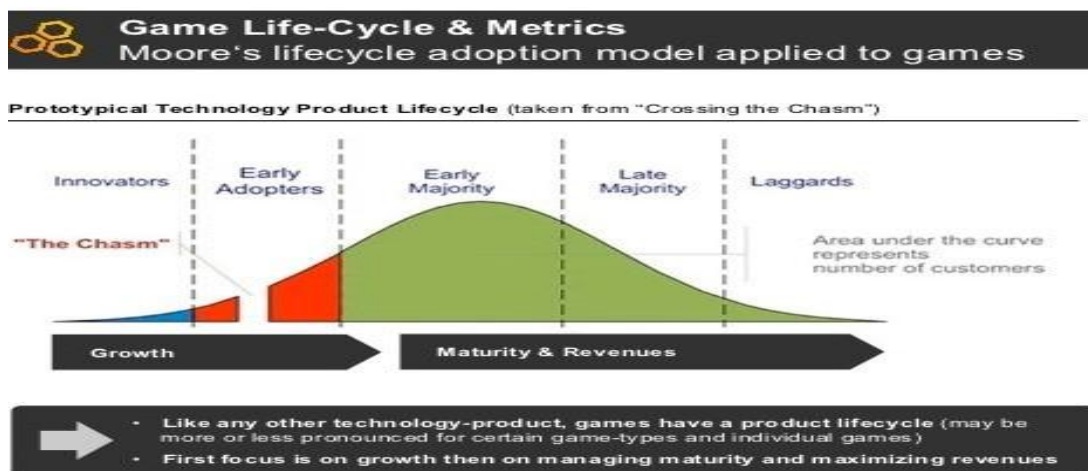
Game Life-Cycle & Metrics
Moore's lifecycle adoption model applied to games

Prototypical Technology Product Lifecycle (taken from "Crossing the Chasm")

Innovators

Early Adopters

Early Majority

Late Majority

Laggards

"The Chasm"

Area under the curve represents number of customers

Growth

Maturity & Revenues

• Like any other technology-product, games have a product lifecycle (may be more or less pronounced for certain game-types and individual games)
• First focus is on growth then on managing maturity and maximizing revenues